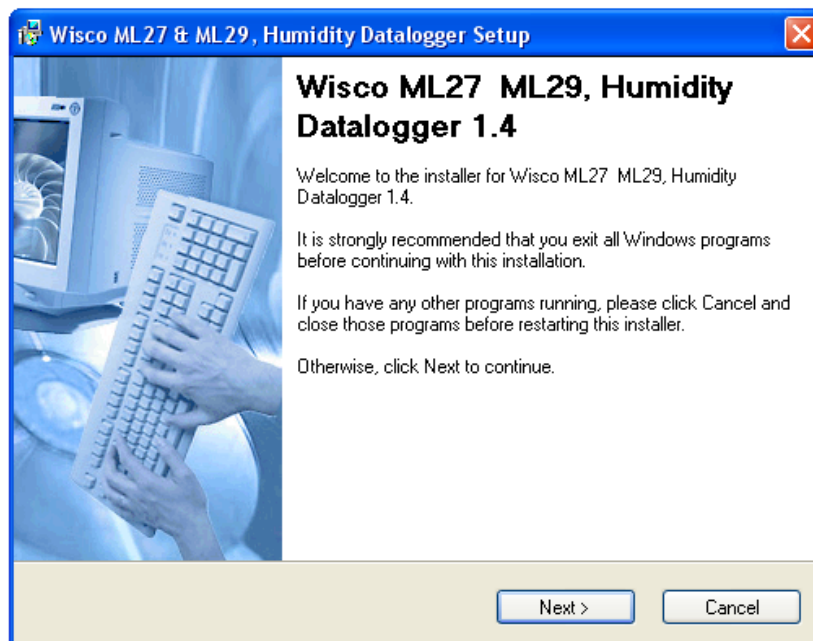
Wisco ML27 & ML29, Humidity Datalogger Setup

Wisco ML27  ML29, Humidity Datalogger 1.4

Welcome to the installer for Wisco ML27  ML29, Humidity Datalogger 1.4.

It is strongly recommended that you exit all Windows programs before continuing with this installation.

If you have any other programs running, please click Cancel and close those programs before restarting this installer.

Otherwise, click Next to continue.

Next >

Cancel